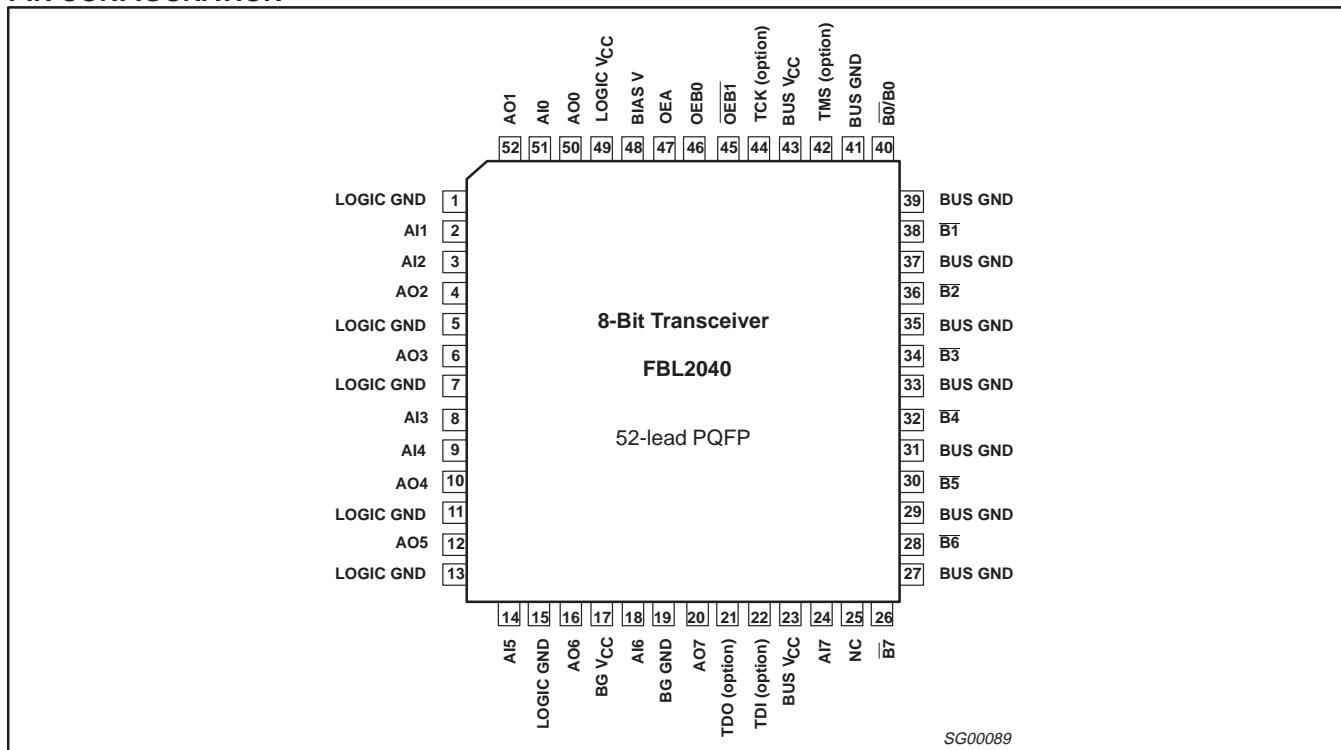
AO1 52
AI0 51
AO0 50
LOGIC $V_{CC}$ 49
BIAS V 48
OEA 47
OEB0 46
$\overline{OEB1}$ 45
TCK (option) 44
BUS $V_{CC}$ 43
TMS (option) 42
BUS GND 41
$\overline{B0}$/B0 40

LOGIC GND 1
AI1 2
AI2 3
AO2 4
LOGIC GND 5
AO3 6
LOGIC GND 7
AI3 8
AI4 9
AO4 10
LOGIC GND 11
AO5 12
LOGIC GND 13

8-Bit Transceiver

FBL2040

52-lead PQFP

39 BUS GND
38 $\overline{B1}$
37 BUS GND
36 $\overline{B2}$
35 BUS GND
34 $\overline{B3}$
33 BUS GND
32 $\overline{B4}$
31 BUS GND
30 $\overline{B5}$
29 BUS GND
28 $\overline{B6}$
27 BUS GND

14 AI5
15 LOGIC GND
16 AO6
17 BG $V_{CC}$
18 AI6
19 BG GND
20 AO7
21 TDO (option)
22 TDI (option)
23 BUS $V_{CC}$
24 AI7
25 NC
26 $\overline{B7}$

SG00089